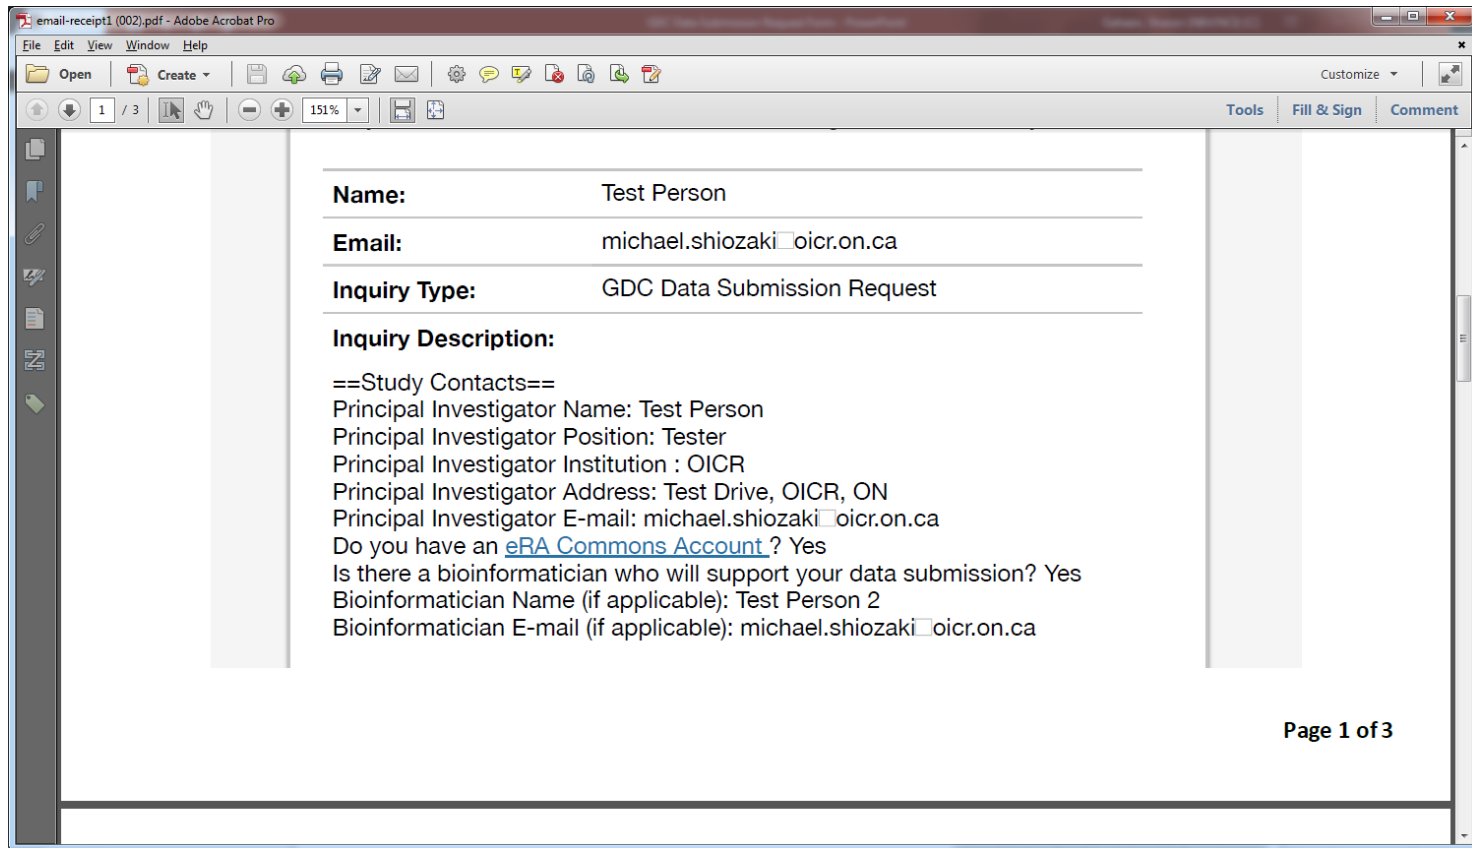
email-receipt1 (002).pdf - Adobe Acrobat Pro

File Edit View Window Help

Open Create Customize

1 / 3 151%

Tools Fill & Sign Comment

| Name: | Test Person |
|---|---|
| Email: | michael.shiozaki□oicr.on.ca |
| Inquiry Type: | GDC Data Submission Request |

Inquiry Description:

==Study Contacts==
Principal Investigator Name: Test Person
Principal Investigator Position: Tester
Principal Investigator Institution : OICR
Principal Investigator Address: Test Drive, OICR, ON
Principal Investigator E-mail: michael.shiozaki□oicr.on.ca
Do you have an eRA Commons Account ? Yes
Is there a bioinformatician who will support your data submission? Yes
Bioinformatician Name (if applicable): Test Person 2
Bioinformatician E-mail (if applicable): michael.shiozaki□oicr.on.ca

Page 1 of 3